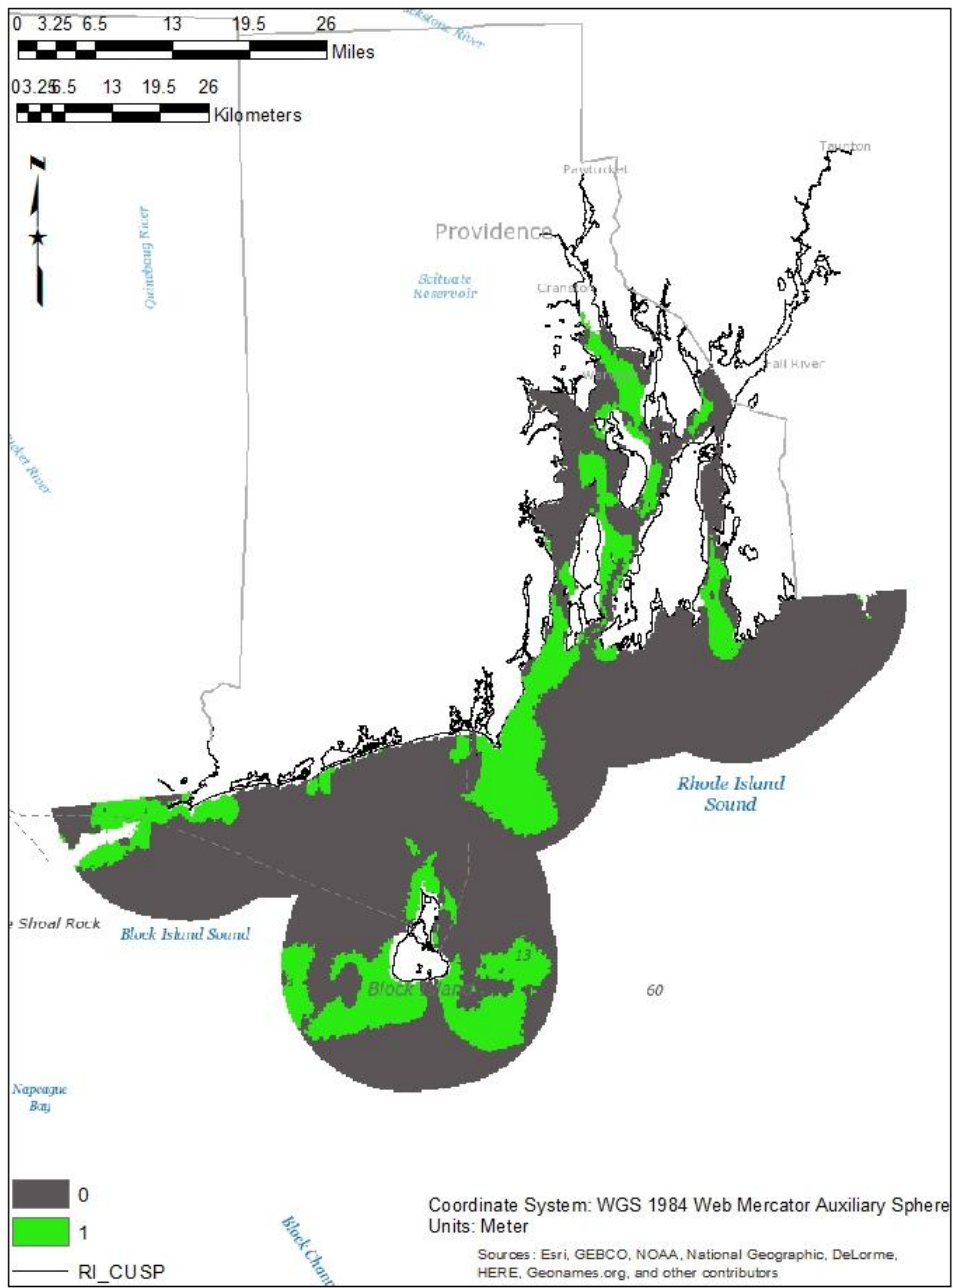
0 3.25 6.5 13 19.5 26
Miles
0 3.25 6.5 13 19.5 26
Kilometers
N
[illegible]stone River
Taunton
Pawtucket
Providence
Scituate Reservoir
Quinebaug River
Cranston
Fall River
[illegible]ket River
Rhode Island Sound
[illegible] Shoal Rock
Block Island Sound
Block Island
13
60
Napeague Bay
0
1
RI_CUSP
Block Chan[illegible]
Coordinate System: WGS 1984 Web Mercator Auxiliary Sphere
Units: Meter
Sources: Esri, GEBCO, NOAA, National Geographic, DeLorme, HERE, Geonames.org, and other contributors